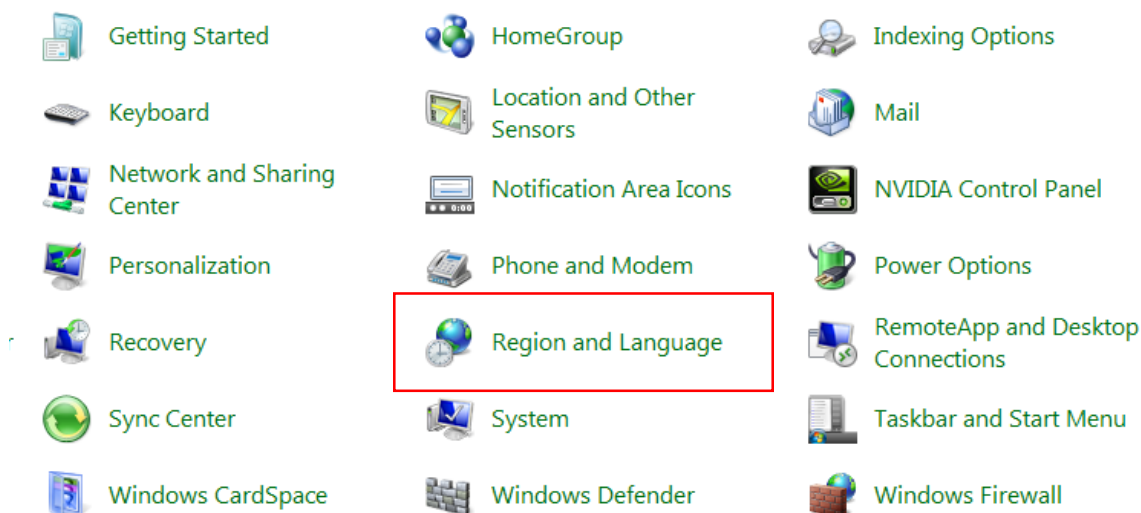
Getting Started

Keyboard

Network and Sharing Center

Personalization

Recovery

Sync Center

Windows CardSpace

HomeGroup

Location and Other Sensors

Notification Area Icons

Phone and Modem

Region and Language

System

Windows Defender

Indexing Options

Mail

NVIDIA Control Panel

Power Options

RemoteApp and Desktop Connections

Taskbar and Start Menu

Windows Firewall